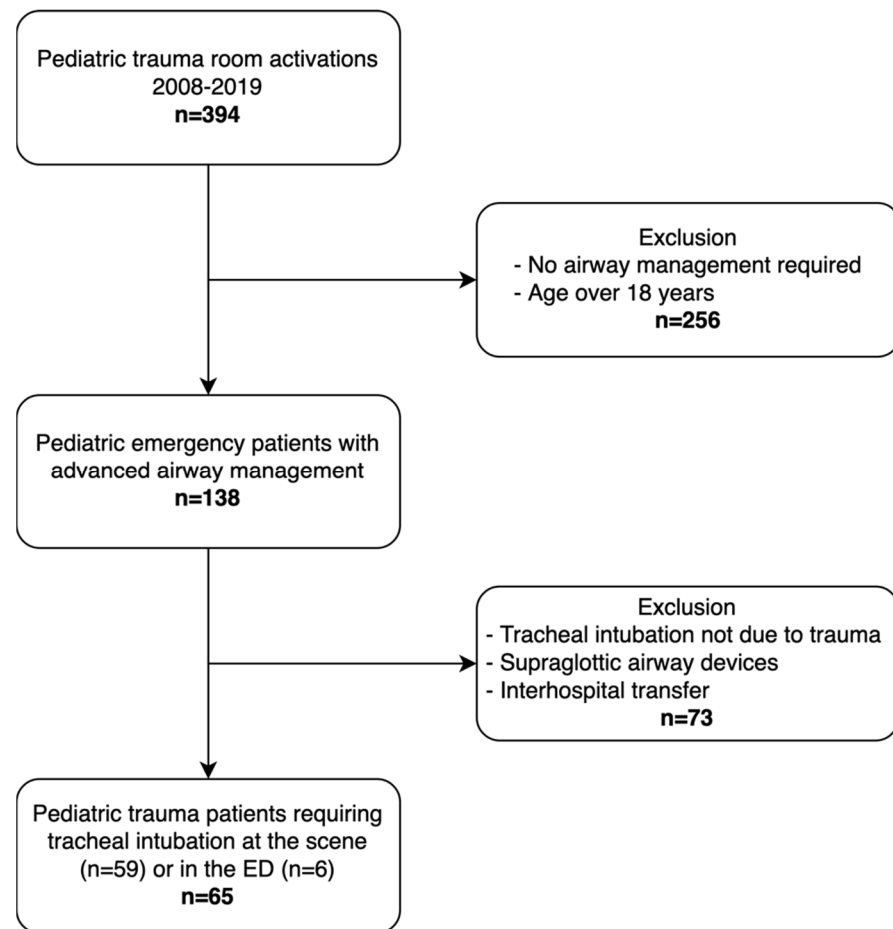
Pediatric trauma room activations
2008-2019
n=394

Exclusion
- No airway management required
- Age over 18 years
n=256

Pediatric emergency patients with advanced airway management
n=138

Exclusion
- Tracheal intubation not due to trauma
- Supraglottic airway devices
- Interhospital transfer
n=73

Pediatric trauma patients requiring tracheal intubation at the scene (n=59) or in the ED (n=6)
n=65